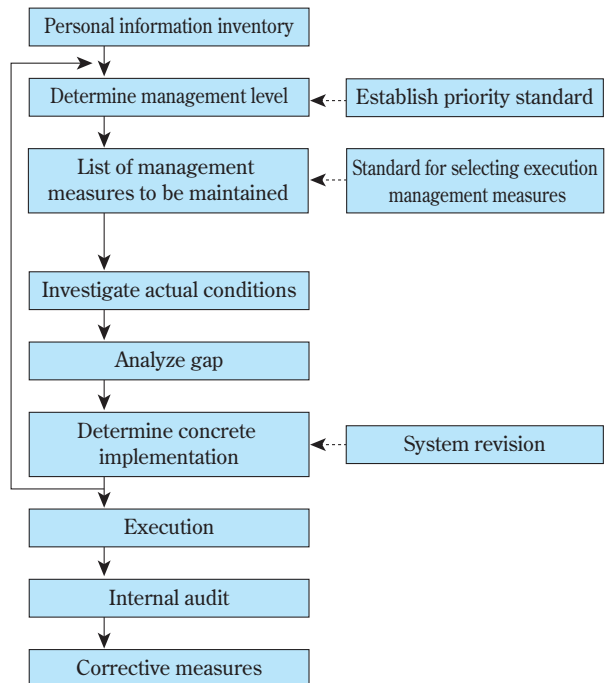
Personal information inventory

Determine management level

Establish priority standard

List of management measures to be maintained

Standard for selecting execution management measures

Investigate actual conditions

Analyze gap

Determine concrete implementation

System revision

Execution

Internal audit

Corrective measures